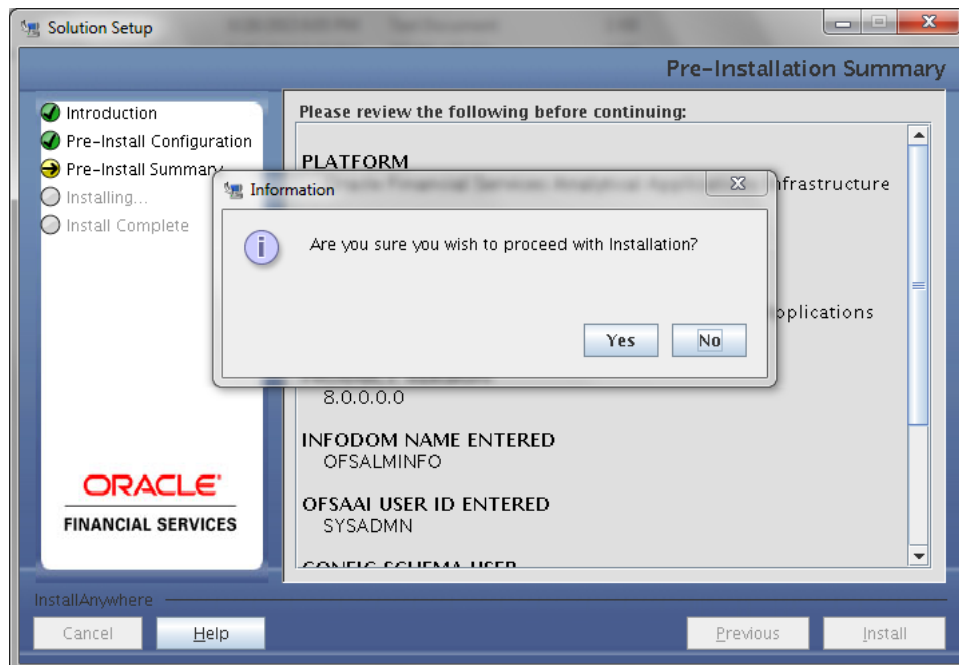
Solution Setup

Pre-Installation Summary

Introduction
Pre-Install Configuration
Pre-Install Summary
Installing...
Install Complete

ORACLE
FINANCIAL SERVICES

Please review the following before continuing:

PLATFORM
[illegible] nfrastructure

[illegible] pplications

8.0.0.0.0

INFODOM NAME ENTERED
OFSALMINFO

OFSAAI USER ID ENTERED
SYSADMN

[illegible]

Information
Are you sure you wish to proceed with Installation?
Yes
No

InstallAnywhere
Cancel
Help
Previous
Install